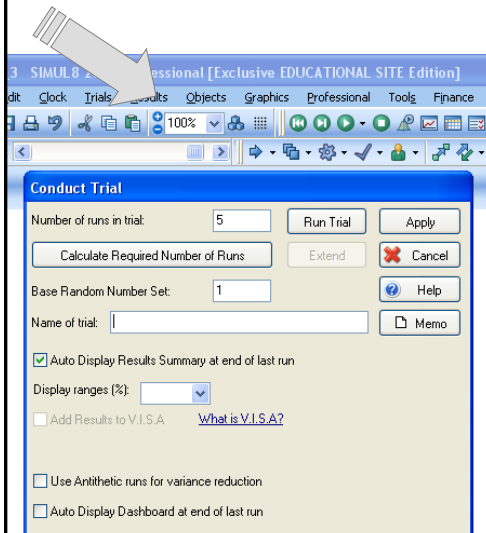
3 SIMUL8 2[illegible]essional [Exclusive EDUCATIONAL SITE Edition]

dit Clock Trials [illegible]sults Objects Graphics Professional Tools Finance

100%

Conduct Trial

Number of runs in trial: 5 Run Trial Apply

Calculate Required Number of Runs Extend Cancel

Base Random Number Set: 1 Help

Name of trial: Memo

Auto Display Results Summary at end of last run

Display ranges (%):

Add Results to V.I.S.A What is V.I.S.A?

Use Antithetic runs for variance reduction

Auto Display Dashboard at end of last run